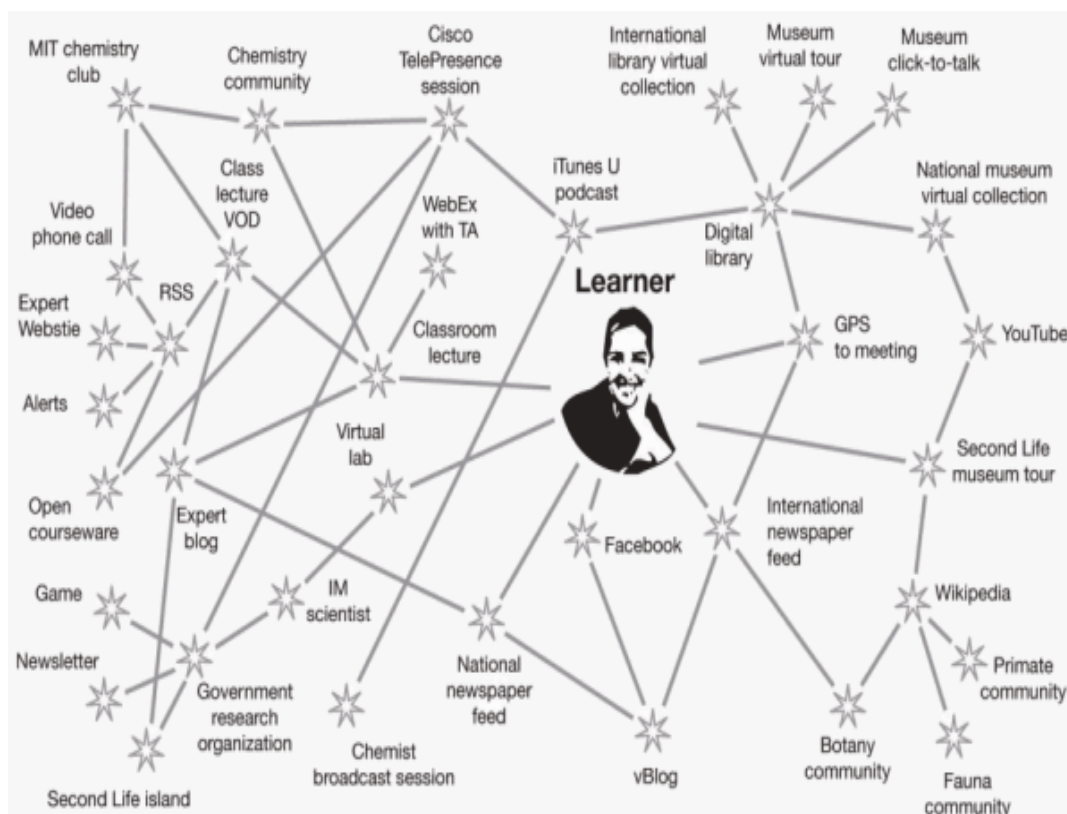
MIT chemistry club
Chemistry community
Cisco TelePresence session
International library virtual collection
Museum virtual tour
Museum click-to-talk
Class lecture VOD
iTunes U podcast
National museum virtual collection
Video phone call
WebEx with TA
Digital library
Learner
RSS
Expert Webstie
Classroom lecture
GPS to meeting
YouTube
Alerts
Virtual lab
Second Life museum tour
Open courseware
Expert blog
International newspaper feed
Facebook
Game
IM scientist
Wikipedia
Newsletter
National newspaper feed
Primate community
Government research organization
Chemist broadcast session
vBlog
Botany community
Fauna community
Second Life island